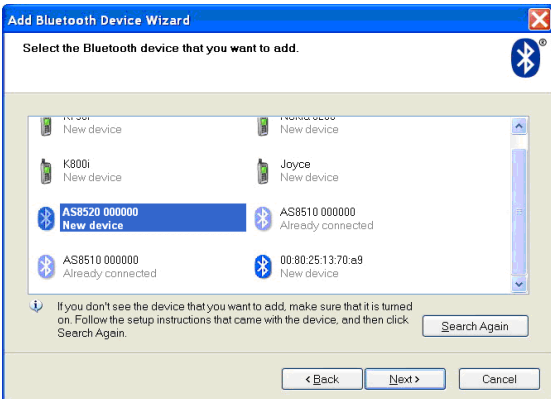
Add Bluetooth Device Wizard

Select the Bluetooth device that you want to add.

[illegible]
New device

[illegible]
New device

K800i
New device

Joyce
New device

AS8520 000000
New device

AS8510 000000
Already connected

AS8510 000000
Already connected

00:80:25:13:70:a9
New device

If you don't see the device that you want to add, make sure that it is turned on. Follow the setup instructions that came with the device, and then click Search Again.

Search Again

< Back

Next >

Cancel